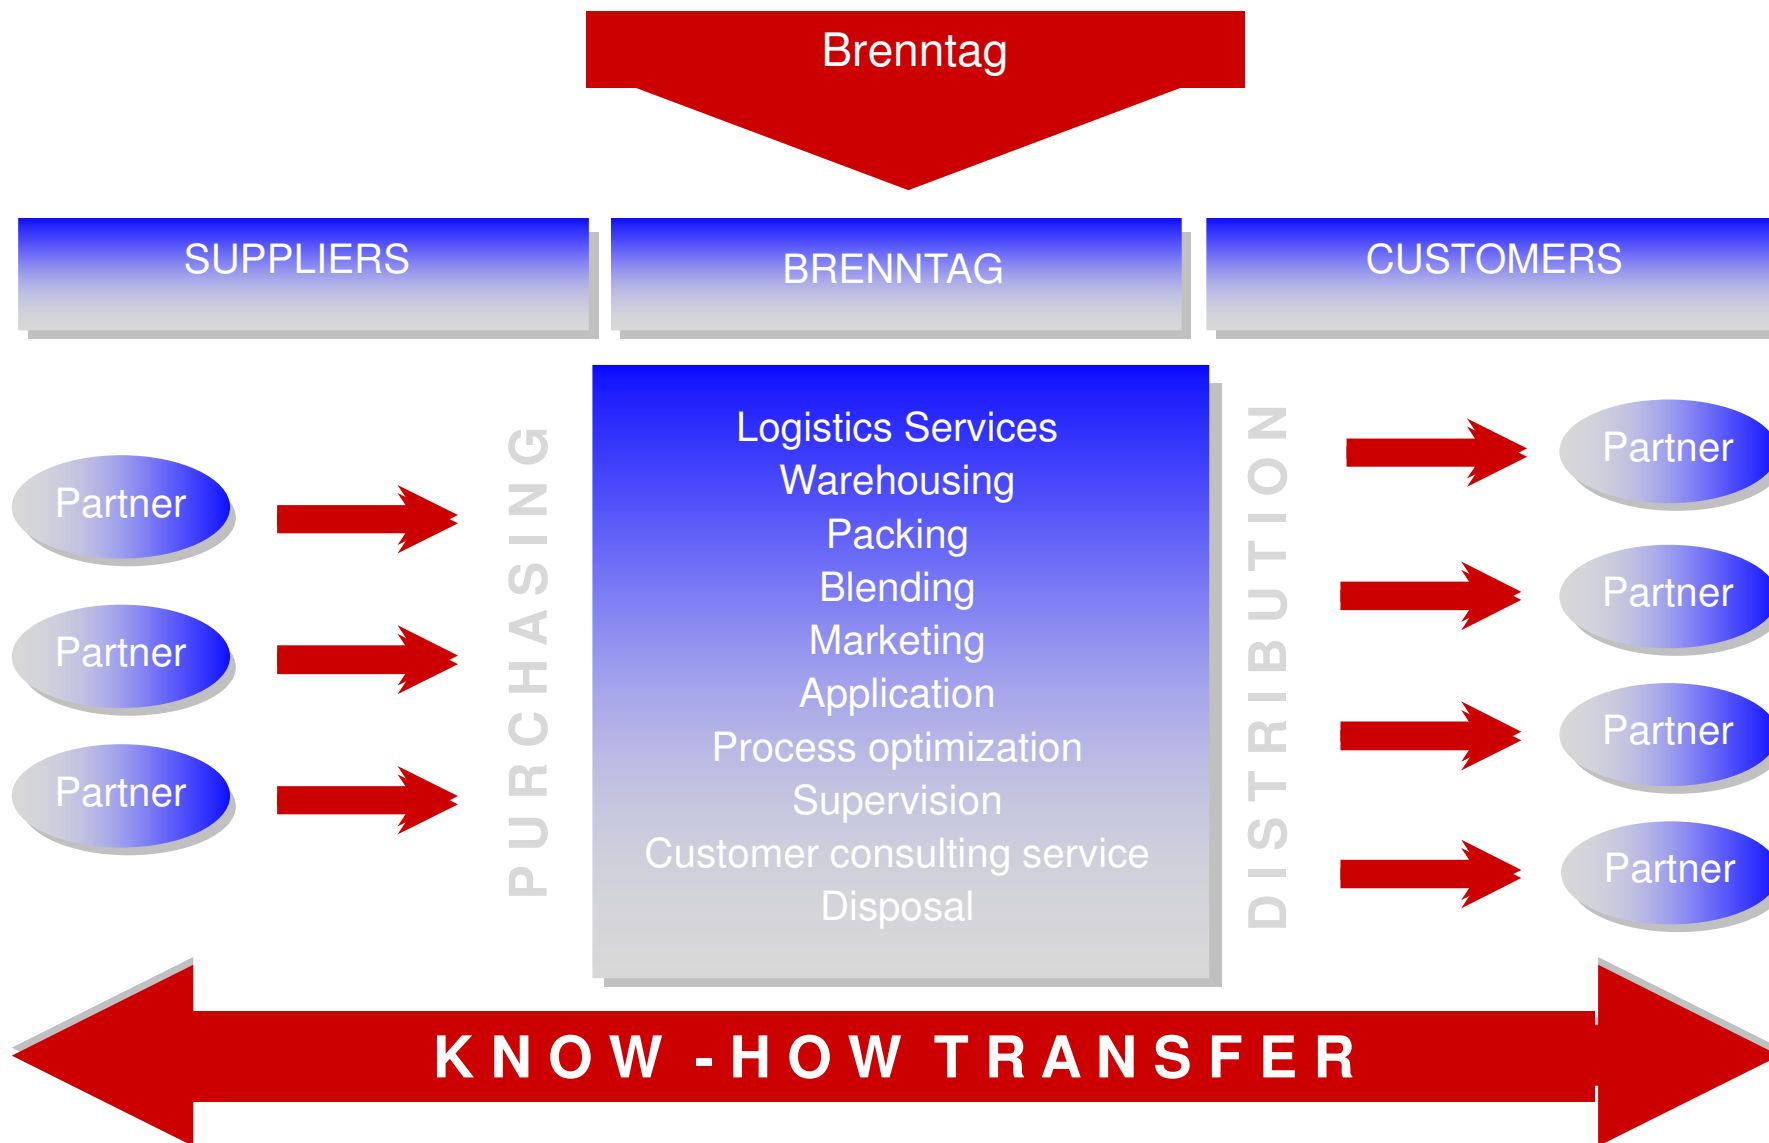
Brenntag

SUPPLIERS

BRENNTAG

CUSTOMERS

Partner

Partner

Partner

PURCHASING

Logistics Services
Warehousing
Packing
Blending
Marketing
Application
Process optimization
Supervision
Customer consulting service
Disposal

DISTRIBUTION

Partner

Partner

Partner

Partner

KNOW -HOW TRANSFER